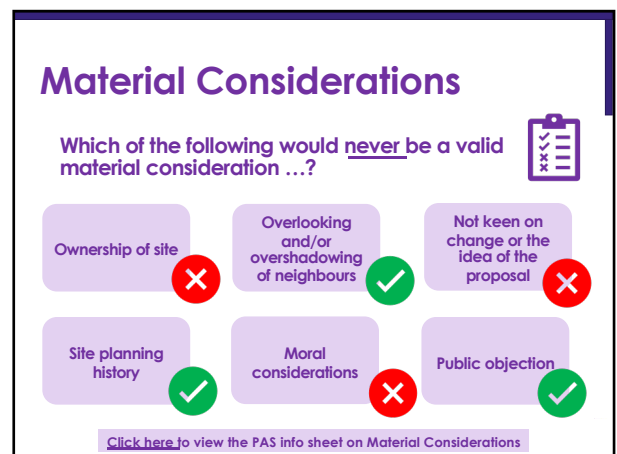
Material Considerations

Which of the following would never be a valid material consideration …?

Ownership of site

Overlooking and/or overshadowing of neighbours

Not keen on change or the idea of the proposal

Site planning history

Moral considerations

Public objection

Click here to view the PAS info sheet on Material Considerations